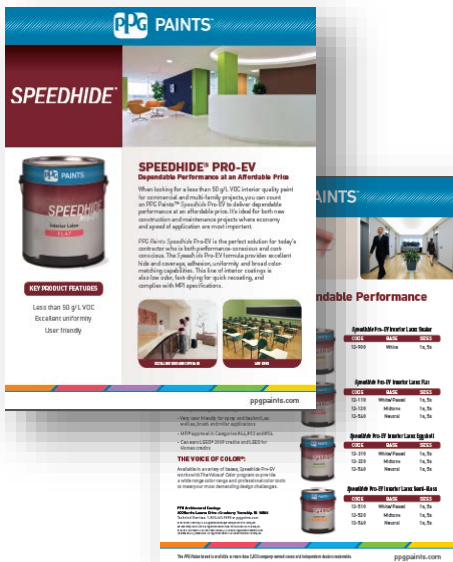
PPG PAINTS™

SPEEDHIDE®

SPEEDHIDE® PRO-EV
Dependable Performance at an Affordable Price

When looking for a less than 50 g/L VOC interior quality paint for commercial and multi-family projects, you can count on PPG Paints™ Speedhide Pro-EV to deliver dependable performance at an affordable price. It's ideal for both new construction and maintenance projects where economy and speed of application are most important.

PPG Paints Speedhide Pro-EV is the perfect solution for today's contractor who is both performance-conscious and cost-conscious. The Speedhide Pro-EV formula provides excellent hide and coverage, adhesion, uniformity and broad color matching capabilities. This line of interior coatings is also low odor, fast-drying for quick recoating, and complies with MPI specifications.

Speedhide
Interior Latex

KEY PRODUCT FEATURES

Less than 50 g/L VOC
Excellent uniformity
User friendly

ppgpaints.com

PAINTS

ndable Performance

Speedhide Pro-EV Interior Latex Sealer
| CODE | BASE | SIZES |
|---|---|---|
| 12-900 | White | 1q, 5g |

Speedhide Pro-EV Interior Latex Flat
| CODE | BASE | SIZES |
|---|---|---|
| 12-110 | White/Pastel | 1q, 5g |
| 12-120 | Midtone | 1q, 5g |
| 12-140 | Neutral | 1q, 5g |

Speedhide Pro-EV Interior Latex Eggshell
| CODE | BASE | SIZES |
|---|---|---|
| 12-310 | White/Pastel | 1q, 5g |
| 12-320 | Midtone | 1q, 5g |
| 12-340 | Neutral | 1q, 5g |

Speedhide Pro-EV Interior Latex Semi-Gloss
| CODE | BASE | SIZES |
|---|---|---|
| 12-510 | White/Pastel | 1q, 5g |
| 12-520 | Midtone | 1q, 5g |
| 12-540 | Neutral | 1q, 5g |

- Very user friendly for spray and backroll, as well as brush and roller applications
- MPI approved in Categories #43, #52 and #54
- Can assist LEED® 2009 credits and LEED for Homes credits

THE VOICE OF COLOR®
Available in a variety of bases, Speedhide Pro-EV works with The Voice of Color program to provide a wide range color range and professional color tools to meet your most demanding design challenges.

PPG Architectural Coatings
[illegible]

ppgpaints.com